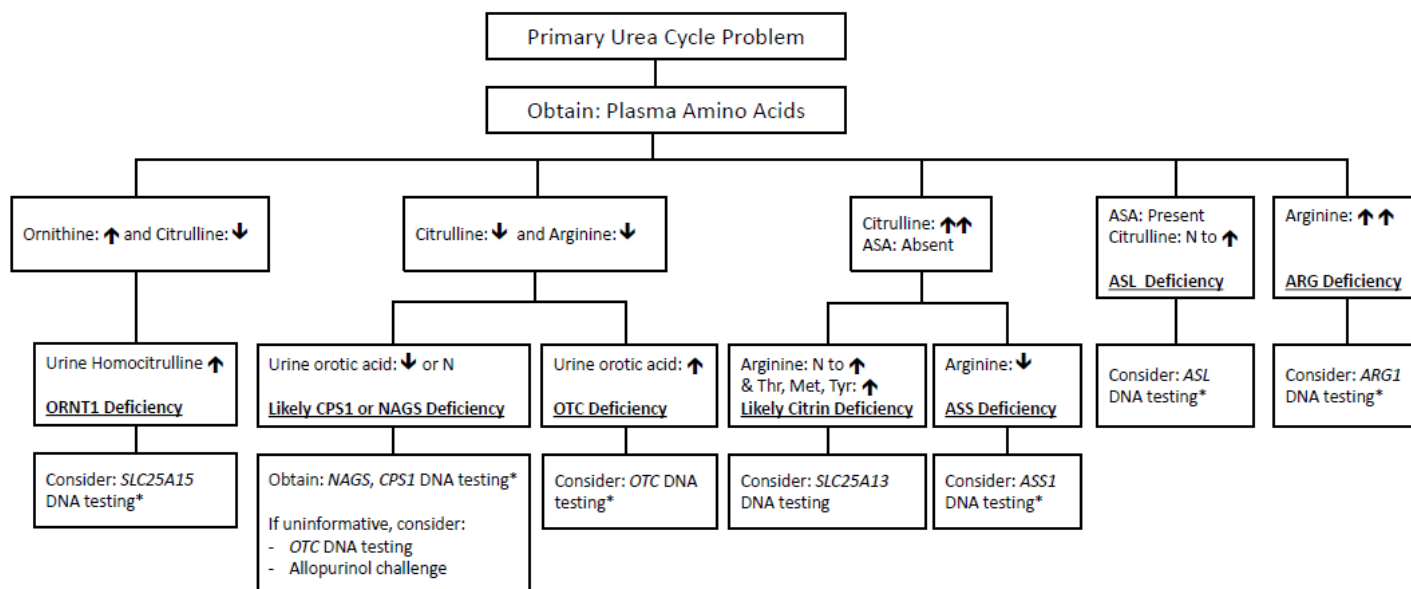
Primary Urea Cycle Problem

Obtain: Plasma Amino Acids

Ornithine: ↑ and Citrulline: ↓

Urine Homocitrulline ↑

ORNT1 Deficiency

Consider: SLC25A15 DNA testing*

Citrulline: ↓ and Arginine: ↓

Urine orotic acid: ↓ or N

Likely CPS1 or NAGS Deficiency

Obtain: NAGS, CPS1 DNA testing*

If uninformative, consider:
- OTC DNA testing
- Allopurinol challenge

Urine orotic acid: ↑

OTC Deficiency

Consider: OTC DNA testing*

Citrulline: ↑↑
ASA: Absent

Arginine: N to ↑
& Thr, Met, Tyr: ↑
Likely Citrin Deficiency

Consider: SLC25A13 DNA testing

Arginine: ↓

ASS Deficiency

Consider: ASS1 DNA testing*

ASA: Present
Citrulline: N to ↑

ASL Deficiency

Consider: ASL DNA testing*

Arginine: ↑↑

ARG Deficiency

Consider: ARG1 DNA testing*